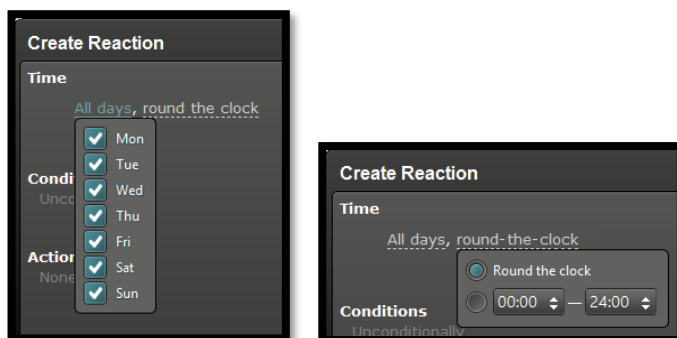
Create Reaction
Time
All days, round the clock
Mon
Tue
Wed
Thu
Fri
Sat
Sun
Condi
Unco
Actio
None

Create Reaction
Time
All days, round-the-clock
Round the clock
00:00 — 24:00
Conditions
Unconditionally